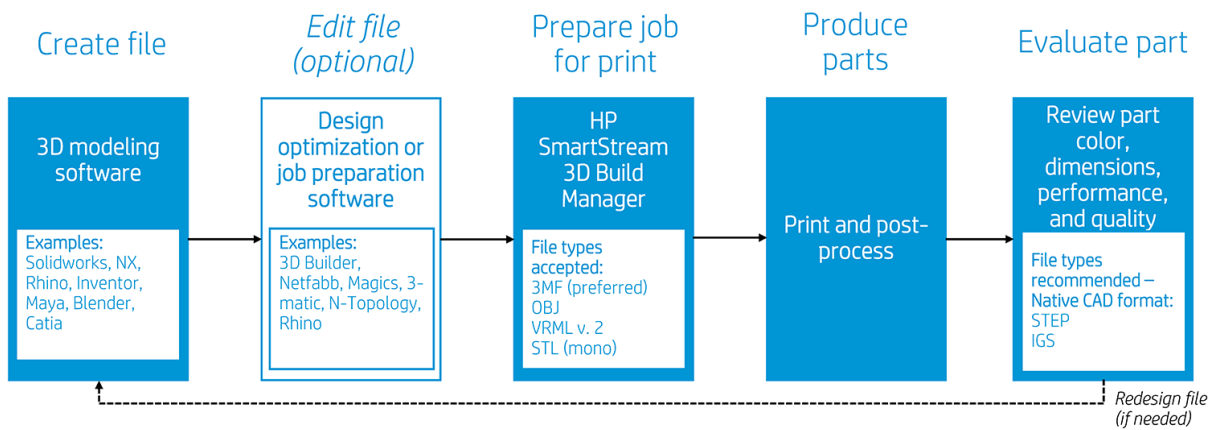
Create file

3D modeling software

Examples:
Solidworks, NX, Rhino, Inventor, Maya, Blender, Catia

*Edit file (optional)*

Design optimization or job preparation software

Examples:
3D Builder, Netfabb, Magics, 3-matic, N-Topology, Rhino

Prepare job for print

HP SmartStream 3D Build Manager

File types accepted:
3MF (preferred)
OBJ
VRML v. 2
STL (mono)

Produce parts

Print and post-process

Evaluate part

Review part color, dimensions, performance, and quality

File types recommended – Native CAD format:
STEP
IGS

*Redesign file (if needed)*